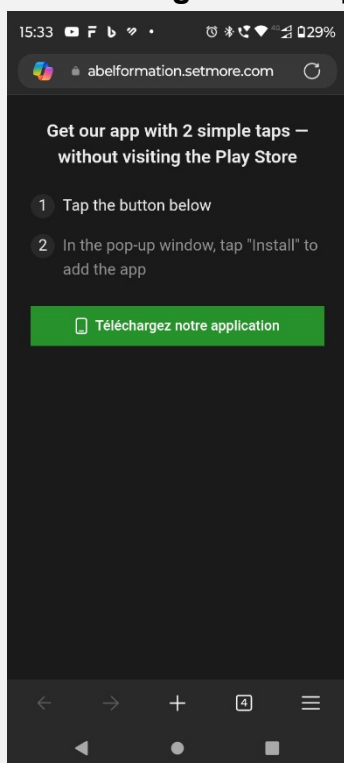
15:33 29%

abelformation.setmore.com

Get our app with 2 simple taps — without visiting the Play Store

1 Tap the button below

2 In the pop-up window, tap "Install" to add the app

Téléchargez notre application

4